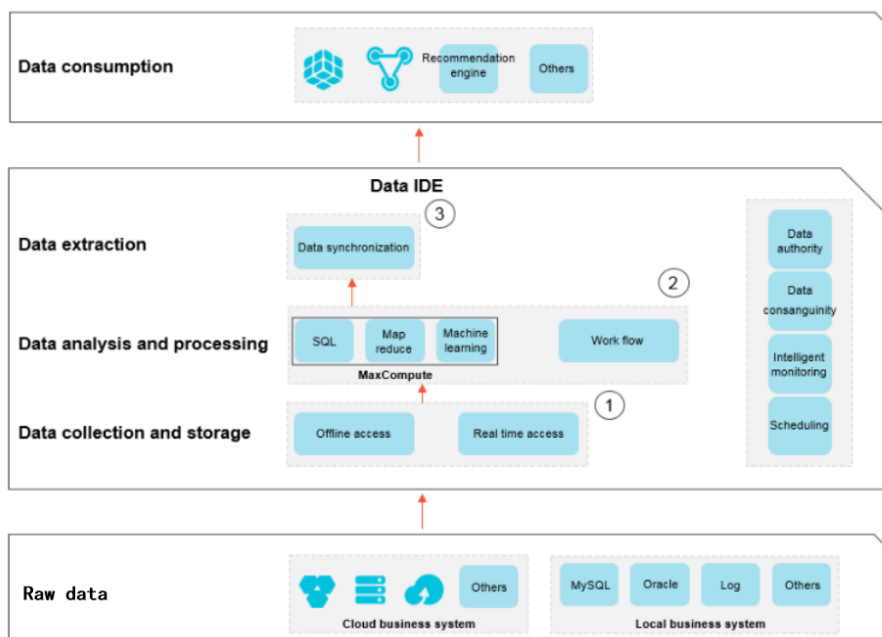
Data consumption

Recommendation engine

Others

Data IDE

3

Data extraction

Data synchronization

2

Data analysis and processing

SQL

Map reduce

Machine learning

Work flow

MaxCompute

1

Data collection and storage

Offline access

Real time access

Data authority

Data consanguinity

Intelligent monitoring

Scheduling

Raw data

Others

Cloud business system

MySQL

Oracle

Log

Others

Local business system